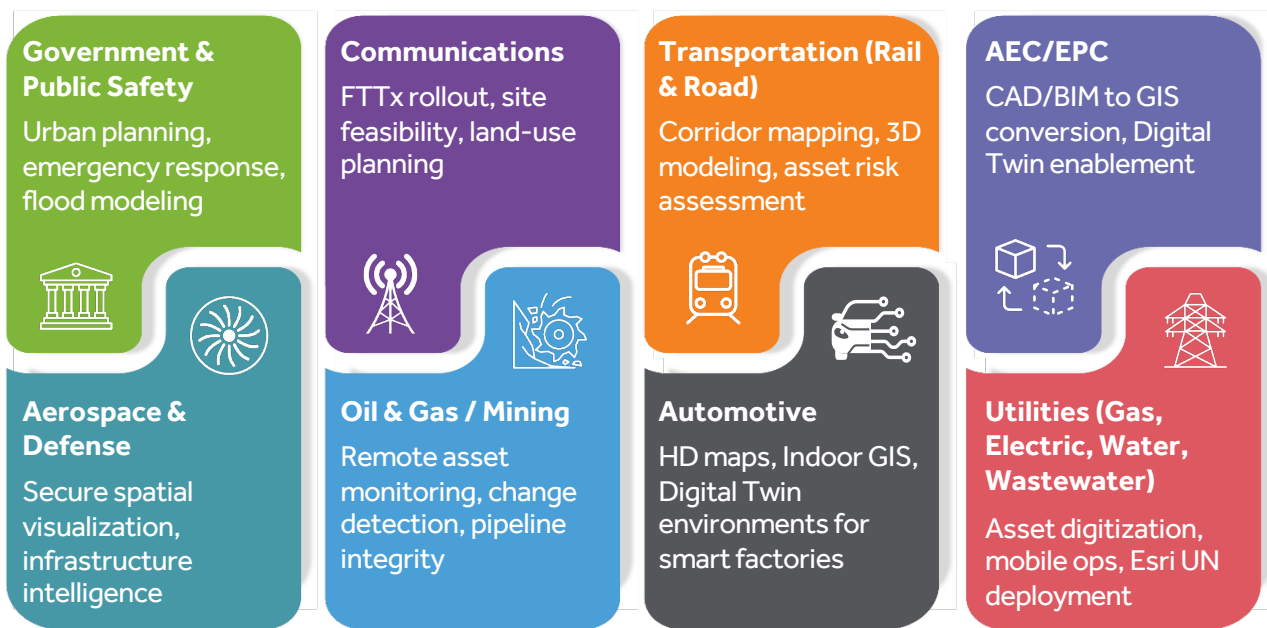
Government & Public Safety

Urban planning, emergency response, flood modeling

Aerospace & Defense

Secure spatial visualization, infrastructure intelligence

Communications

FTTx rollout, site feasibility, land-use planning

Oil & Gas / Mining

Remote asset monitoring, change detection, pipeline integrity

Transportation (Rail & Road)

Corridor mapping, 3D modeling, asset risk assessment

Automotive

HD maps, Indoor GIS, Digital Twin environments for smart factories

AEC/EPC

CAD/BIM to GIS conversion, Digital Twin enablement

Utilities (Gas, Electric, Water, Wastewater)

Asset digitization, mobile ops, Esri UN deployment